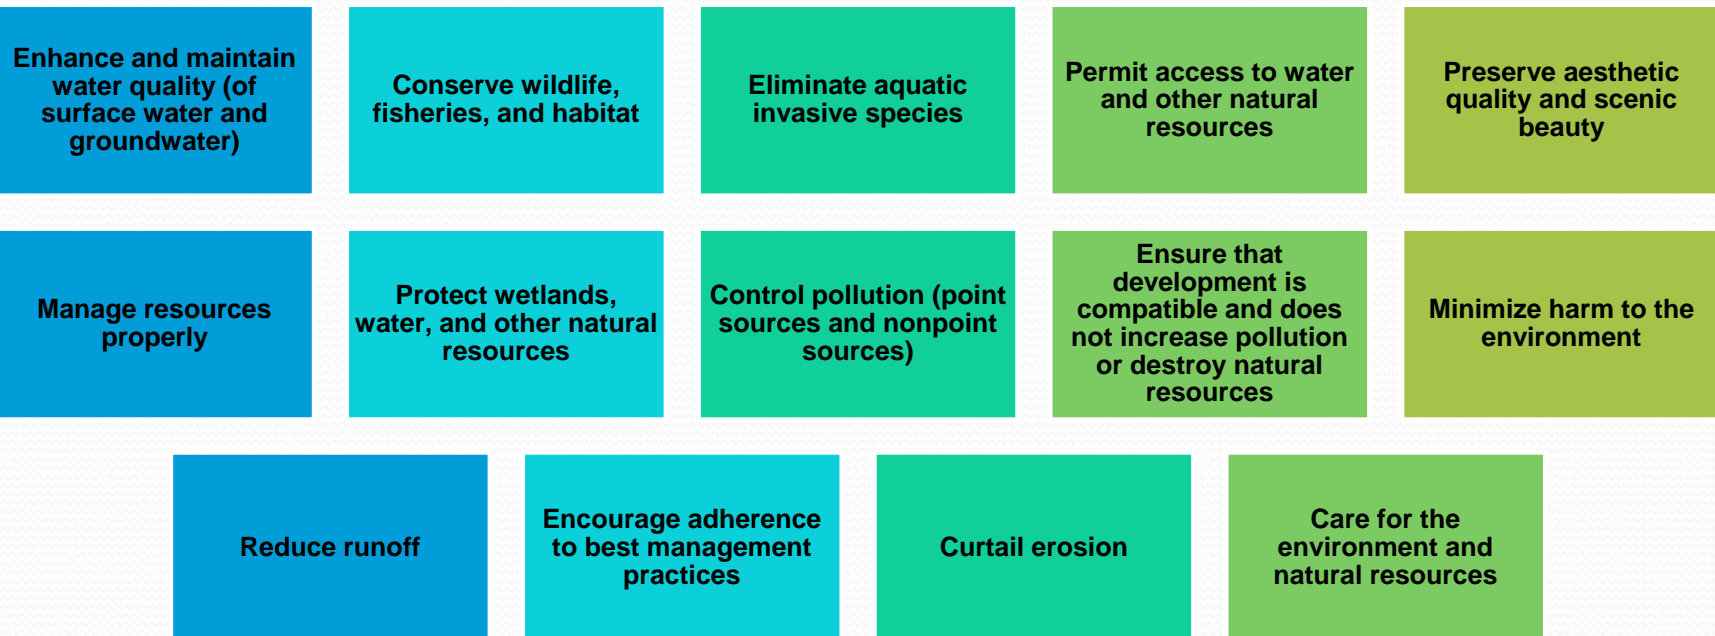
Enhance and maintain water quality (of surface water and groundwater)

Conserve wildlife, fisheries, and habitat

Eliminate aquatic invasive species

Permit access to water and other natural resources

Preserve aesthetic quality and scenic beauty

Manage resources properly

Protect wetlands, water, and other natural resources

Control pollution (point sources and nonpoint sources)

Ensure that development is compatible and does not increase pollution or destroy natural resources

Minimize harm to the environment

Reduce runoff

Encourage adherence to best management practices

Curtail erosion

Care for the environment and natural resources